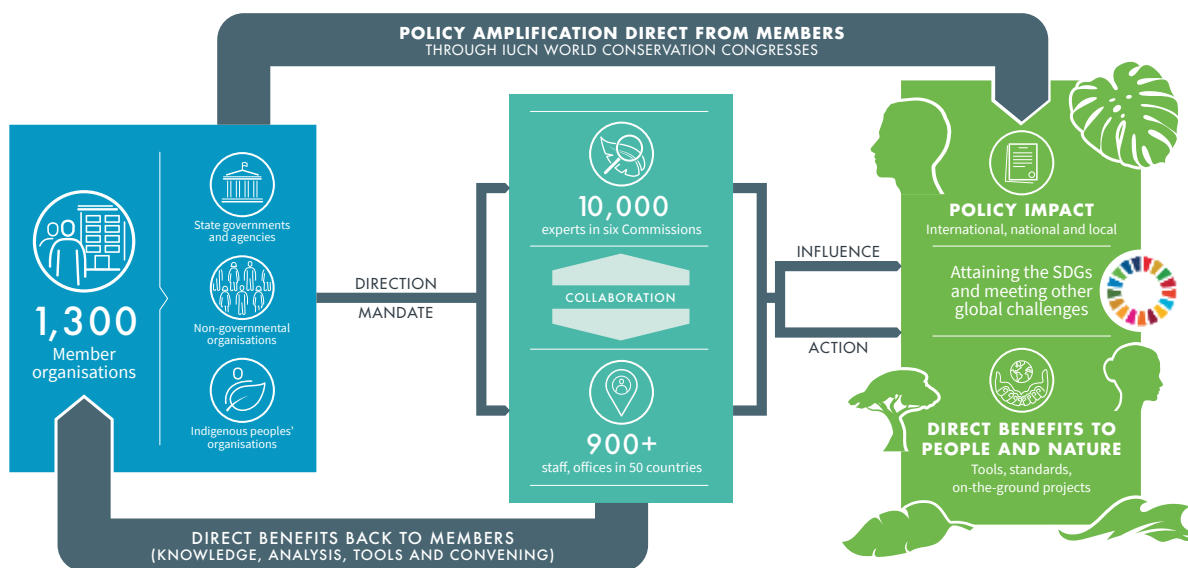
POLICY AMPLIFICATION DIRECT FROM MEMBERS
THROUGH IUCN WORLD CONSERVATION CONGRESSES

1,300
Member organisations

State governments and agencies

Non-governmental organisations

Indigenous peoples' organisations

DIRECTION

MANDATE

10,000
experts in six Commissions

COLLABORATION

900+
staff, offices in 50 countries

INFLUENCE

ACTION

POLICY IMPACT
International, national and local

Attaining the SDGs and meeting other global challenges

DIRECT BENEFITS TO PEOPLE AND NATURE
Tools, standards, on-the-ground projects

DIRECT BENEFITS BACK TO MEMBERS
(KNOWLEDGE, ANALYSIS, TOOLS AND CONVENING)